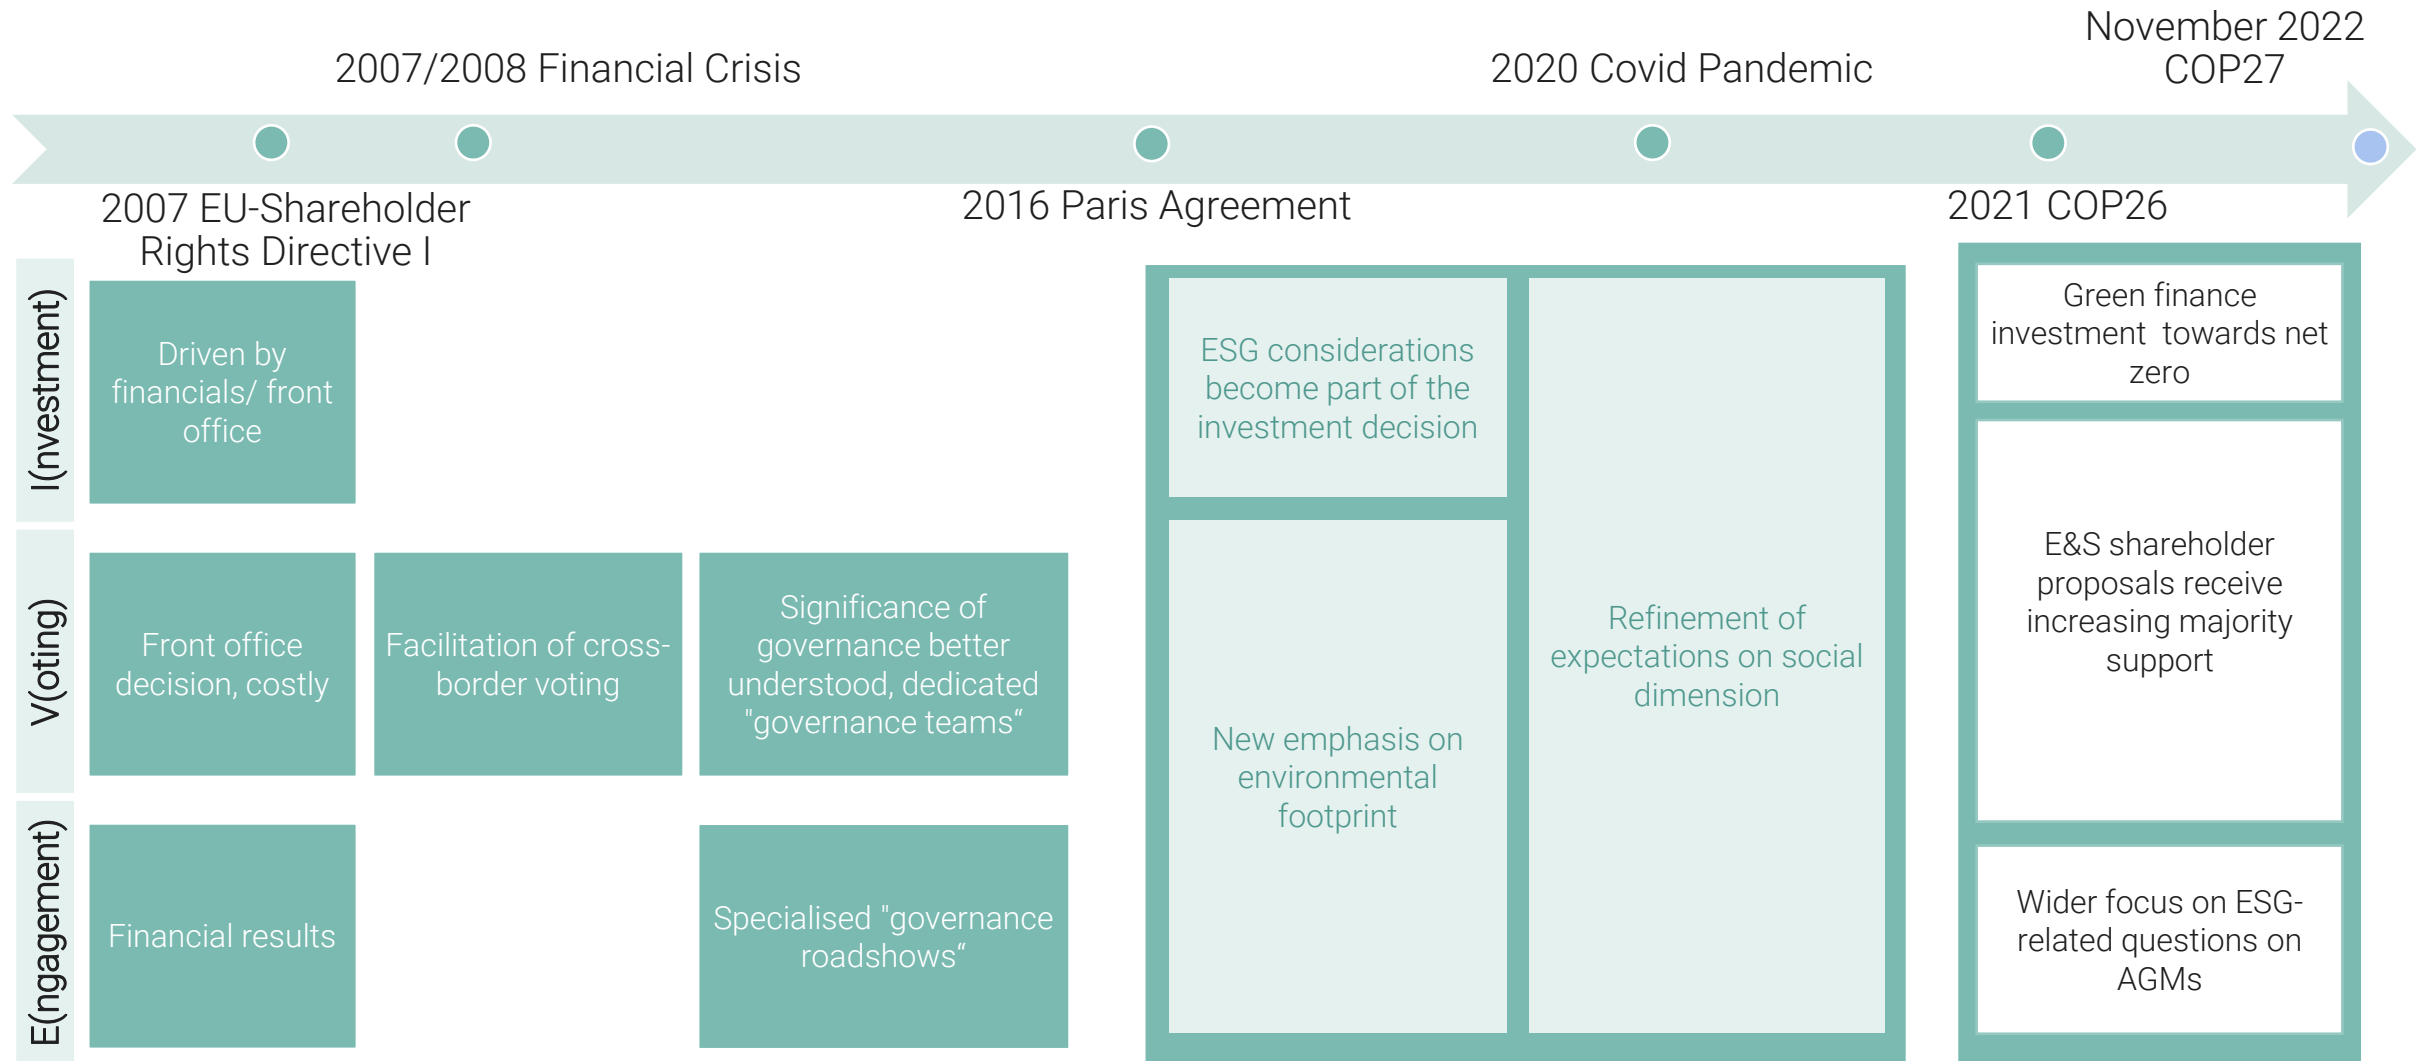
2007/2008 Financial Crisis

2020 Covid Pandemic

November 2022 COP27

2007 EU-Shareholder Rights Directive I

2016 Paris Agreement

2021 COP26

I(nvestment)

V(oting)

E(ngagement)

Driven by financials/ front office

Front office decision, costly

Facilitation of cross-border voting

Significance of governance better understood, dedicated "governance teams“

Financial results

Specialised "governance roadshows“

ESG considerations become part of the investment decision

New emphasis on environmental footprint

Refinement of expectations on social dimension

Green finance investment towards net zero

E&S shareholder proposals receive increasing majority support

Wider focus on ESG-related questions on AGMs